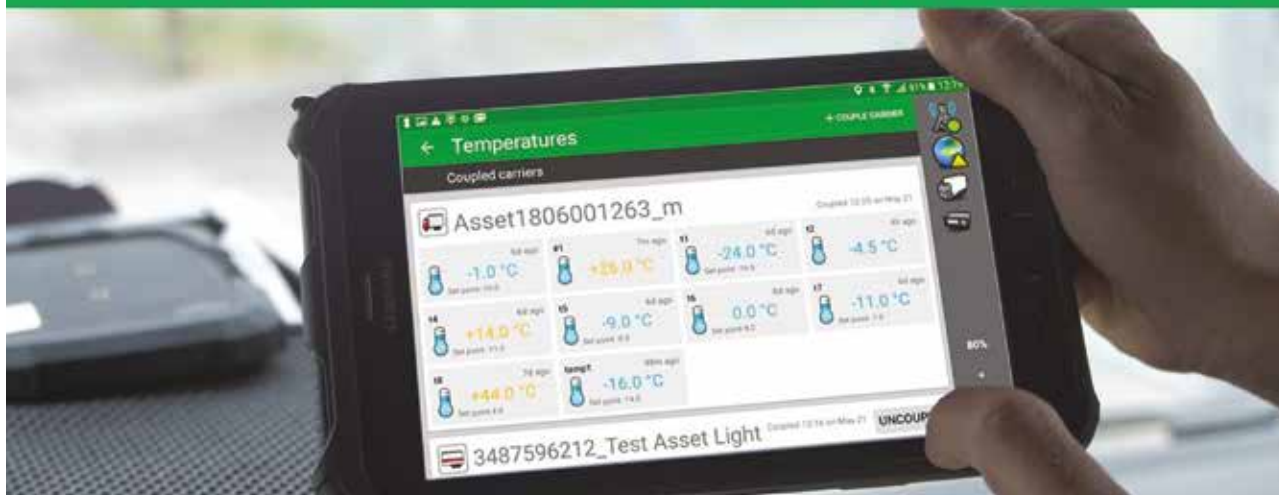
+ COUPLE CARRIER

Temperatures

Coupled carriers

Asset1806001263_m

Coupled 12:05 on May 21

-1.0 °C

+26.0 °C

-24.0 °C

-4.5 °C

+14.0 °C

-9.0 °C

0.0 °C

-11.0 °C

+44.0 °C

-16.0 °C

80%

3487596212_Test Asset Light

Coupled 12:16 on May 21

UNCOUP